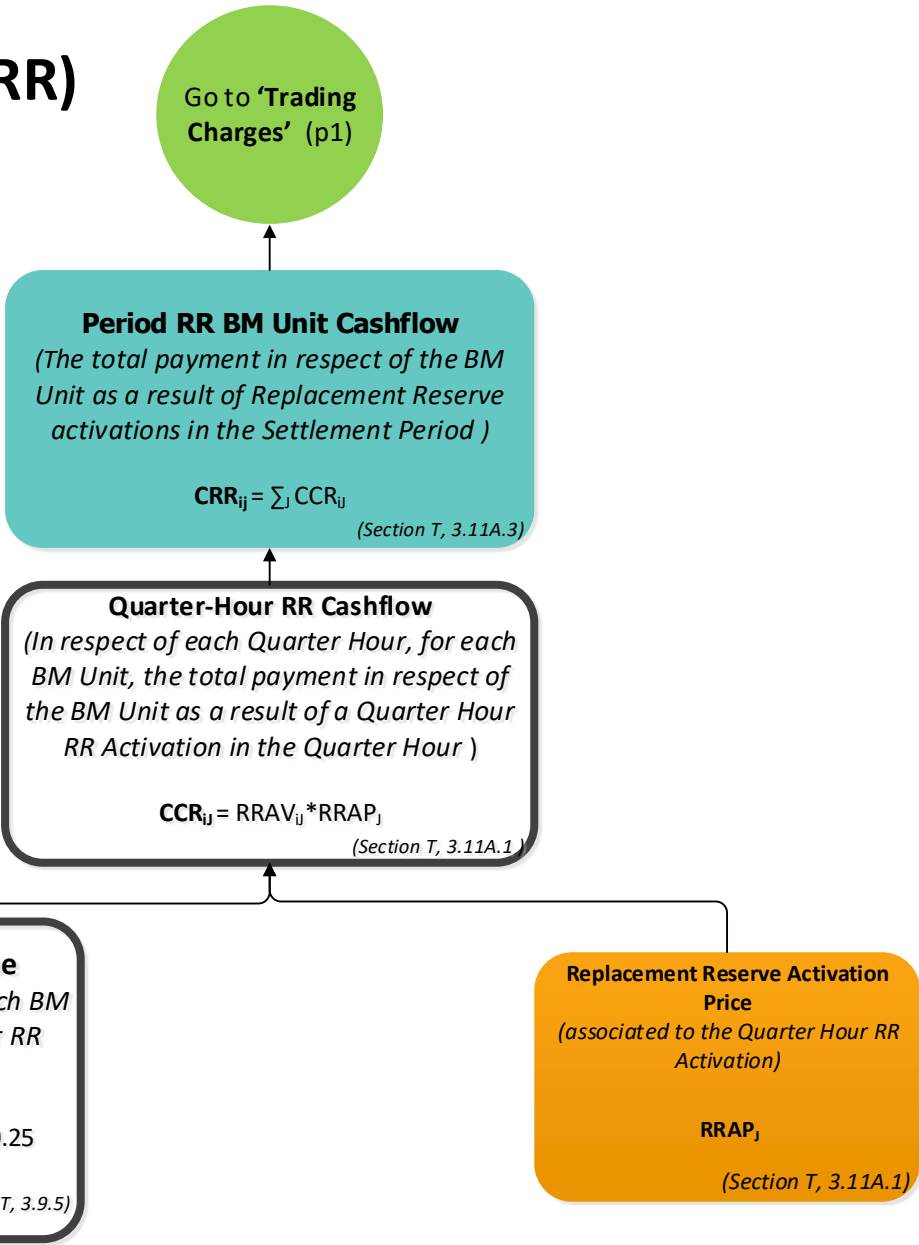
RR)

Go to **'Trading Charges'** (p1)

**Period RR BM Unit Cashflow**
*(The total payment in respect of the BM Unit as a result of Replacement Reserve activations in the Settlement Period )*

**$CRR_{ij}$** = $\sum_{J} CCR_{iJ}$

*(Section T, 3.11A.3)*

**Quarter-Hour RR Cashflow**
*(In respect of each Quarter Hour, for each BM Unit, the total payment in respect of the BM Unit as a result of a Quarter Hour RR Activation in the Quarter Hour )*

**$CCR_{iJ}$** = $RRAV_{iJ}$*$RRAP_{J}$

*(Section T, 3.11A.1 )*

e
ch BM
RR

.25

T, 3.9.5)

**Replacement Reserve Activation Price**
*(associated to the Quarter Hour RR Activation)*

**$RRAP_{J}$**

*(Section T, 3.11A.1)*